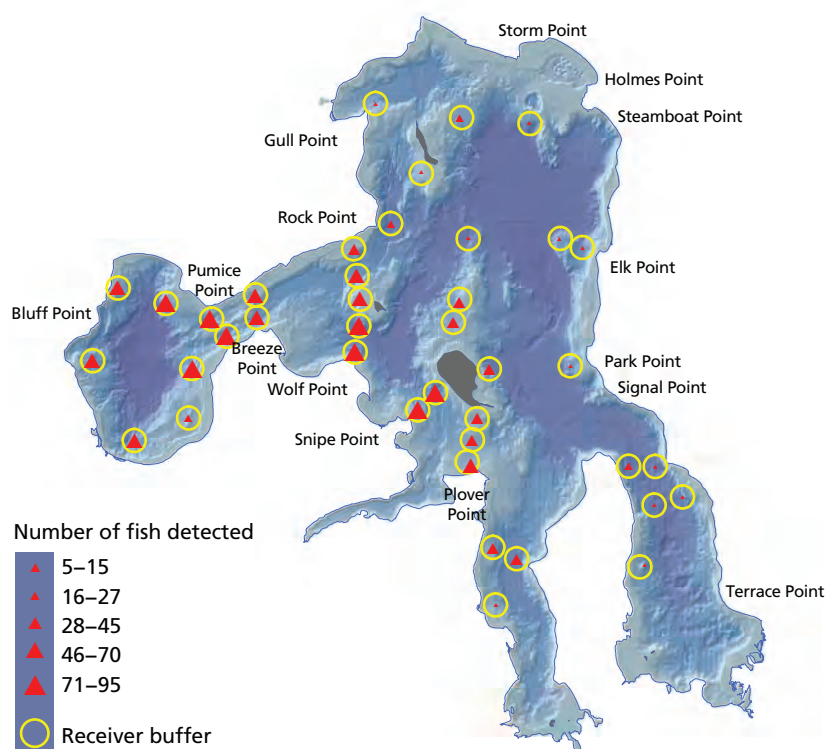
Storm Point
Holmes Point
Steamboat Point
Gull Point
Rock Point
Elk Point
Pumice Point
Bluff Point
Breeze Point
Wolf Point
Park Point
Signal Point
Snipe Point
Plover Point
Terrace Point

Number of fish detected
5–15
16–27
28–45
46–70
71–95
Receiver buffer